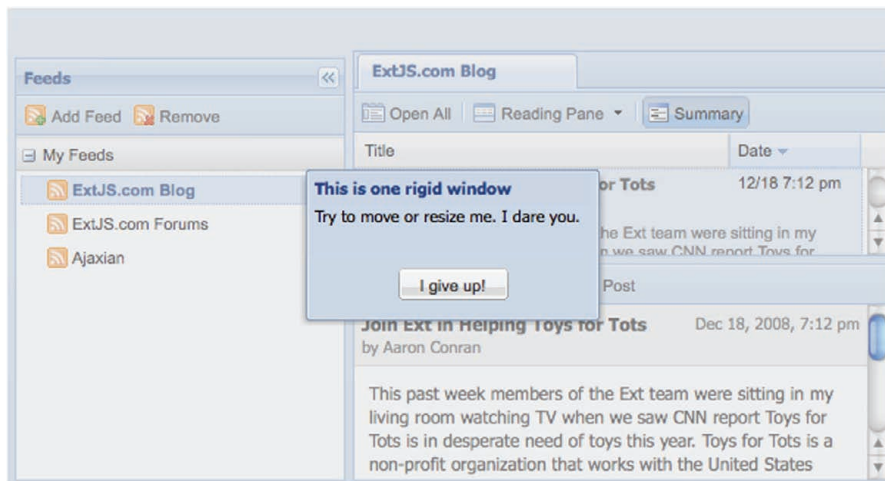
Feeds

Add Feed Remove

My Feeds

ExtJS.com Blog

ExtJS.com Forums

Ajaxian

ExtJS.com Blog

Open All | Reading Pane | Summary

Title

Date

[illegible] for Tots

12/18 7:12 pm

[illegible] he Ext team were sitting in my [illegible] n we saw CNN report Toys for

This is one rigid window

Try to move or resize me. I dare you.

I give up!

Post

Join Ext in Helping Toys for Tots

Dec 18, 2008, 7:12 pm

by Aaron Conran

This past week members of the Ext team were sitting in my living room watching TV when we saw CNN report Toys for Tots is in desperate need of toys this year. Toys for Tots is a non-profit organization that works with the United States